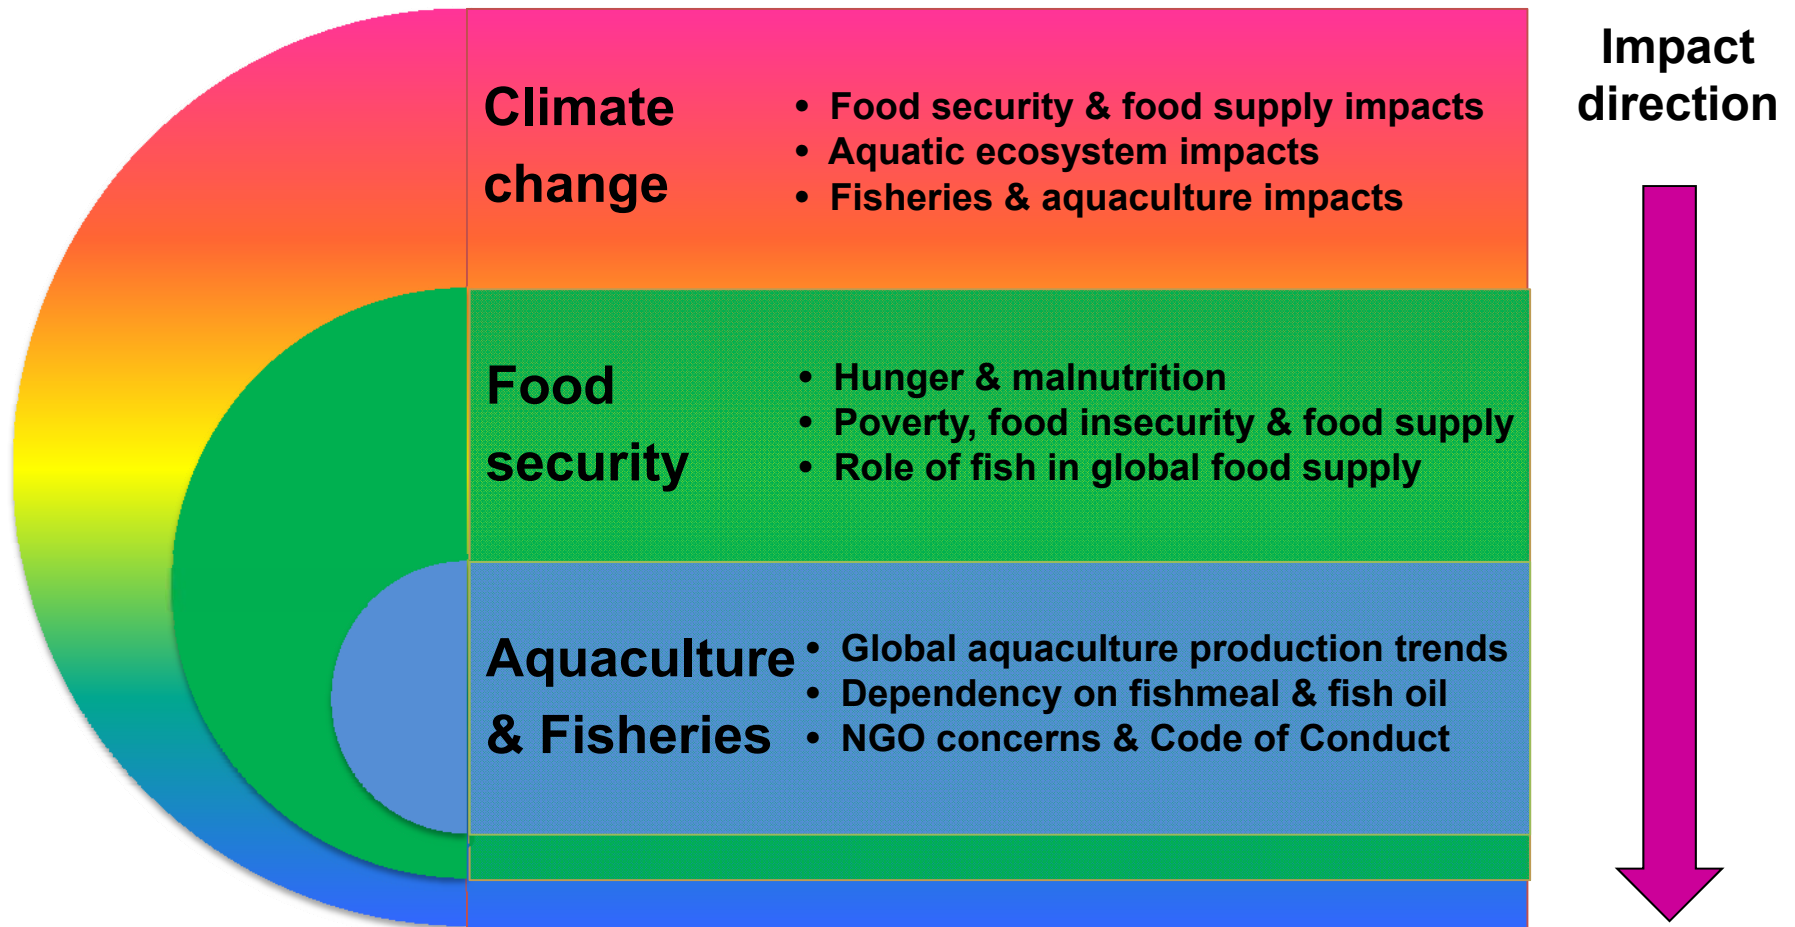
Climate change

- Food security & food supply impacts
- Aquatic ecosystem impacts
- Fisheries & aquaculture impacts

Impact direction

Food security

- Hunger & malnutrition
- Poverty, food insecurity & food supply
- Role of fish in global food supply

Aquaculture & Fisheries

- Global aquaculture production trends
- Dependency on fishmeal & fish oil
- NGO concerns & Code of Conduct